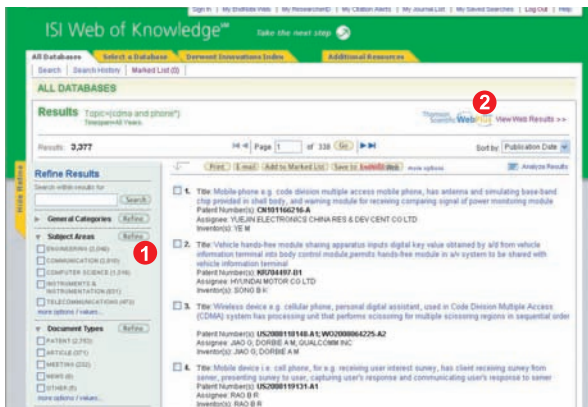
Sign In | My EndNote Web | My ResearcherID | My Citation Alerts | My Journal List | My Saved Searches | Log Out | Help

ISI Web of Knowledge℠ Take the next step

All Databases | Select a Database | Derwent Innovations Index | Additional Resources

Search | Search History | Marked List (0)

ALL DATABASES

Results Topic=(cdma and phone*)
Timespan=All Years.

Thomson Scientific WebPlus View Web Results >>

2

Results: 3,377

Page 1 of 338 Go

Sort by: Publication Date

Hide Refine

Refine Results

Search within results for

Search

General Categories Refine

Subject Areas Refine

1

ENGINEERING (2,046)
COMMUNICATION (2,010)
COMPUTER SCIENCE (1,316)
INSTRUMENTS & INSTRUMENTATION (831)
TELECOMMUNICATIONS (473)
more options / values...

Document Types Refine

PATENT (2,753)
ARTICLE (371)
MEETING (232)
NEWS (8)
OTHER (5)
more options / values...

Print | E-mail | Add to Marked List | Save to EndNote Web | more options

Analyze Results

1. Title: Mobile-phone e.g. code division multiple access mobile phone, has antenna and simulating base-band chip provided in shell body, and module for receiving comparing signal of power monitoring module
Patent Number(s): CN101166216-A
Assignee: YUEJIN ELECTRONICS CHINA RES & DEV CENT CO LTD
Inventor(s): YE M

2. Title: Vehicle hands-free module sharing apparatus inputs digital key value obtained by a/d from vehicle information terminal into body control module,permits hands-free module in a/v system to be shared with vehicle information terminal
Patent Number(s): KR704497-B1
Assignee: HYUNDAI MOTOR CO LTD
Inventor(s): SONG B K

3. Title: Wireless device e.g. cellular phone, personal digital assistant, used in Code Division Multiple Access (CDMA) system has processing unit that performs scissoring for multiple scissoring regions in sequential order
Patent Number(s): US2008118148-A1; WO2008064225-A2
Assignee: JIAO G; DORBIE A M; QUALCOMM INC
Inventor(s): JIAO G; DORBIE A M

4. Title: Mobile device i.e. cell phone, for e.g. receiving user interest survey, has client receiving survey from server, presenting survey to user, capturing user's response and communicating user's response to server
Patent Number(s): US2008119131-A1
Assignee: RAO B R
Inventor(s): RAO B R